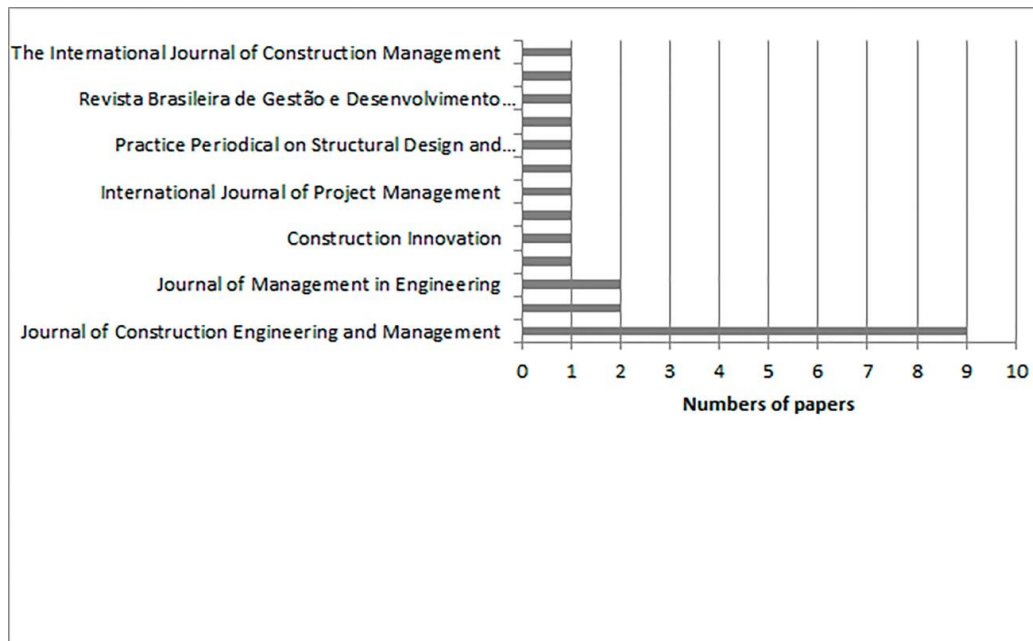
The International Journal of Construction Management
Revista Brasileira de Gestão e Desenvolvimento...
Practice Periodical on Structural Design and...
International Journal of Project Management
Construction Innovation
Journal of Management in Engineering
Journal of Construction Engineering and Management

0 1 2 3 4 5 6 7 8 9 10

Numbers of papers